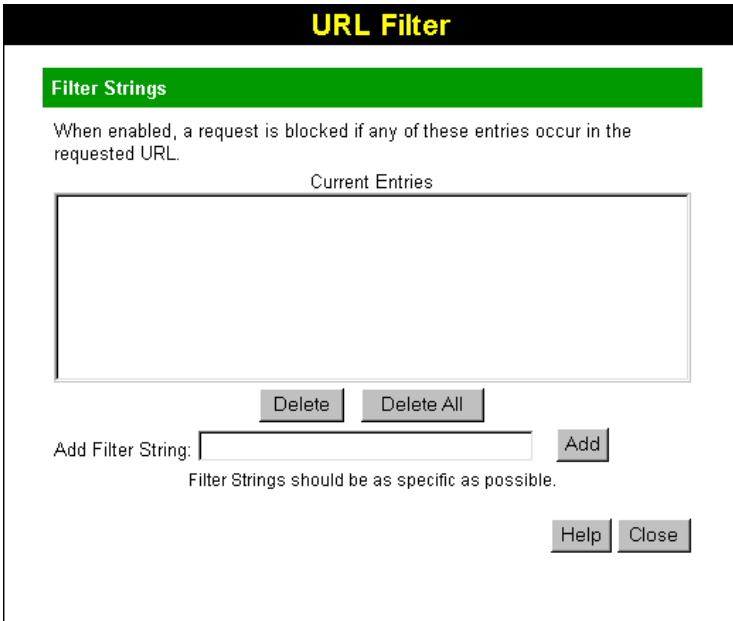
URL Filter

Filter Strings

When enabled, a request is blocked if any of these entries occur in the requested URL.

Current Entries

Delete Delete All

Add Filter String: Add

Filter Strings should be as specific as possible.

Help Close